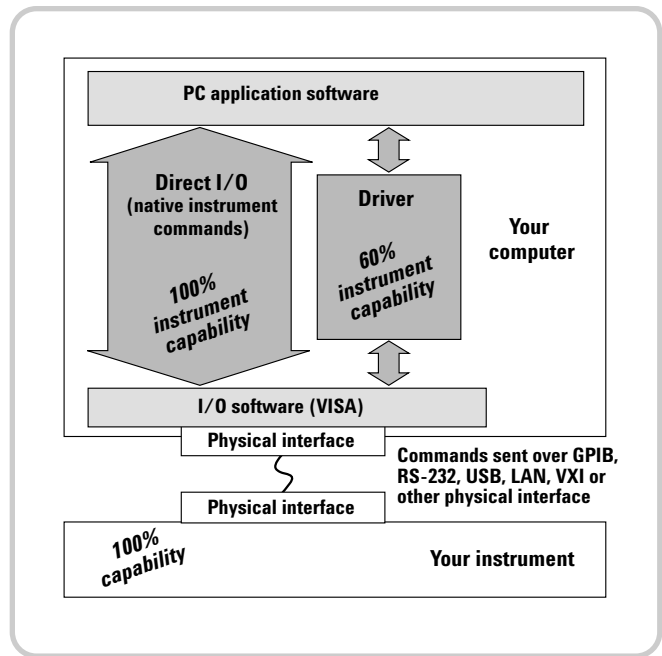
PC application software

Direct I/O
(native instrument commands)

100%
instrument
capability

Driver

60%
instrument
capability

Your computer

I/O software (VISA)

Physical interface

Commands sent over GPIB, RS-232, USB, LAN, VXI or other physical interface

Physical interface

100%
capability

Your instrument